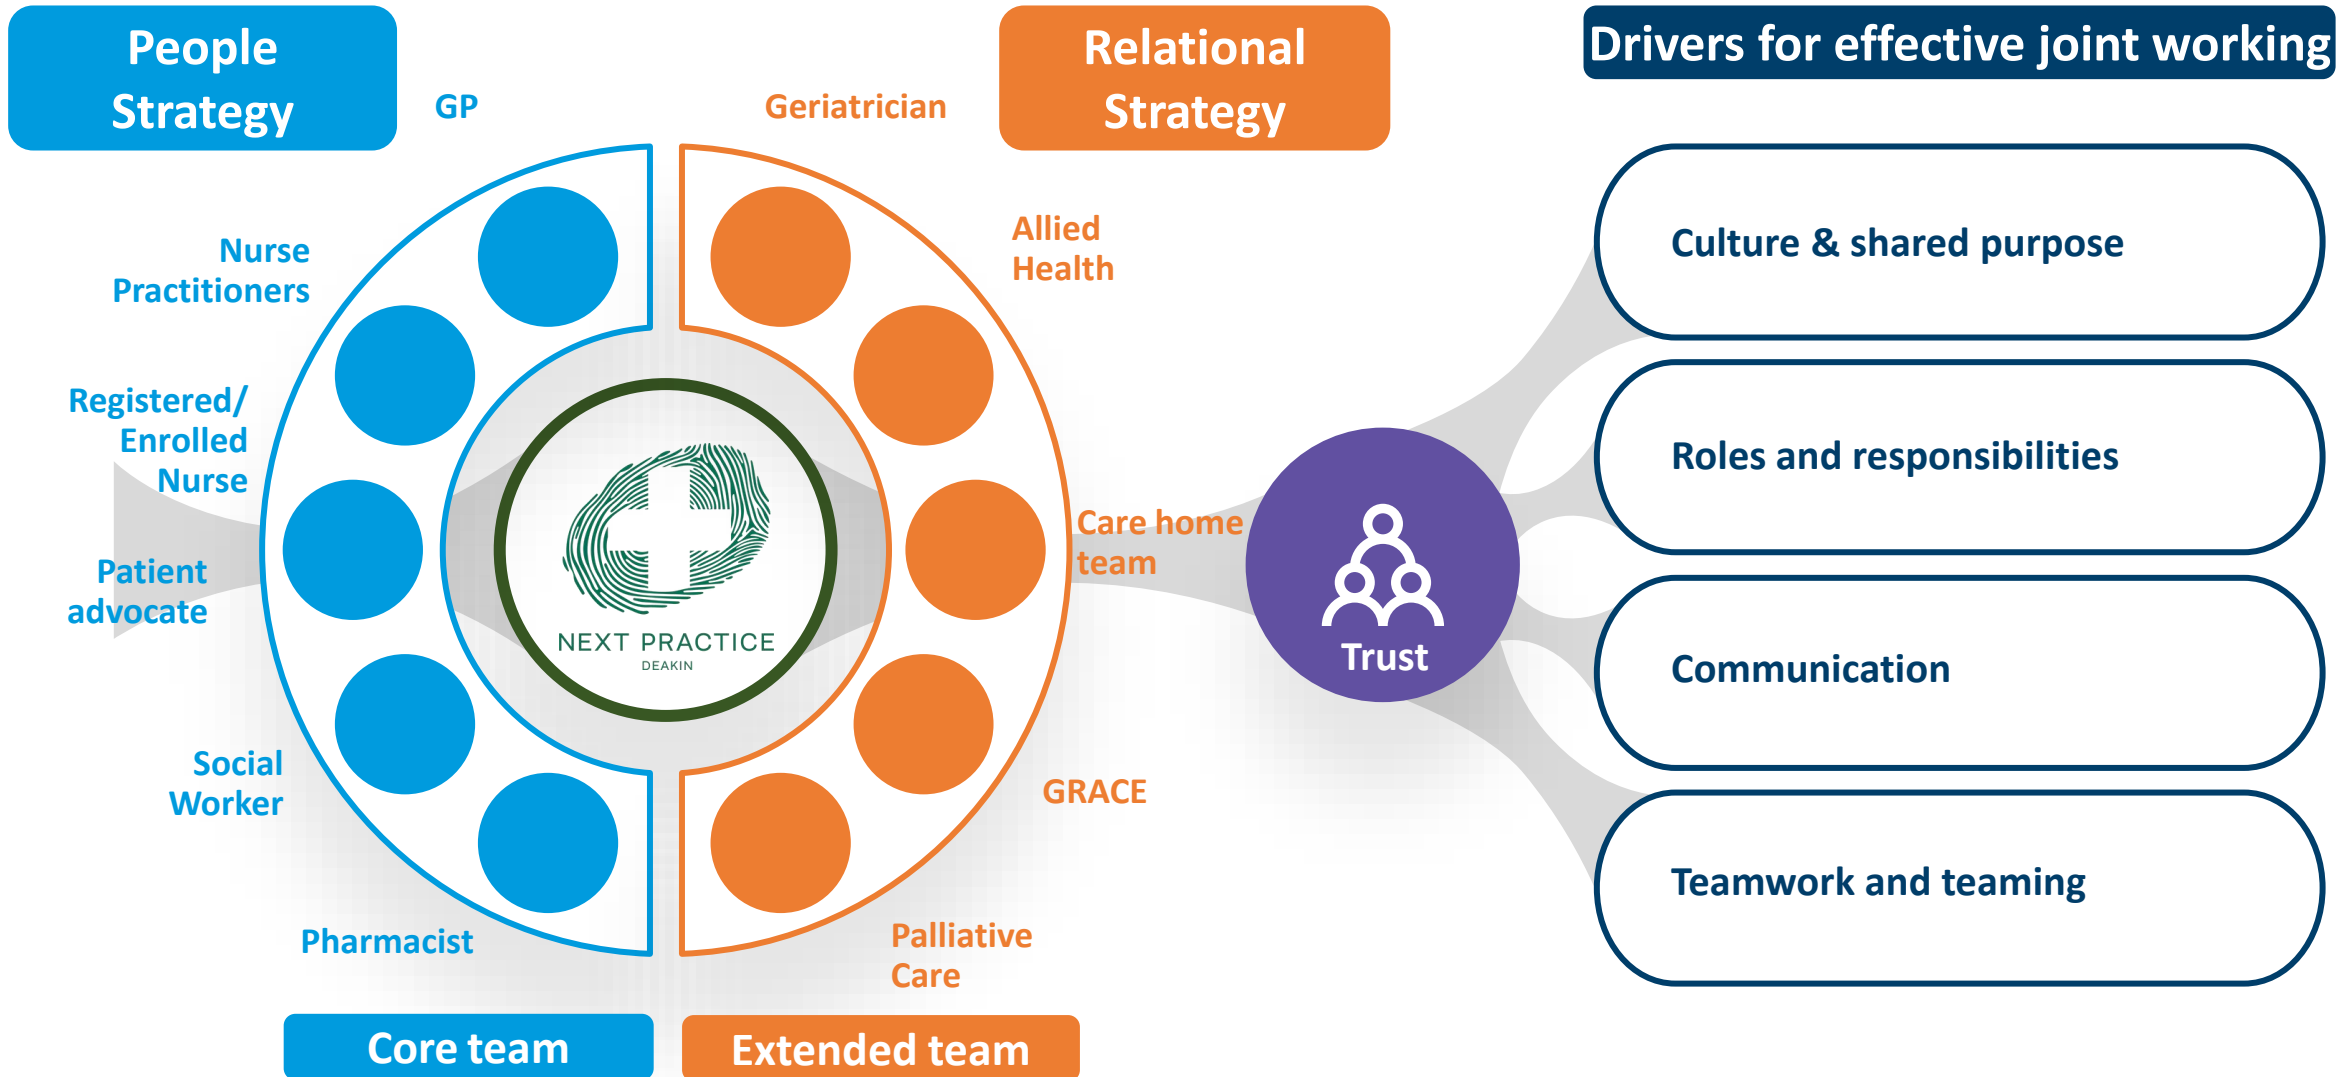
People Strategy

GP

Geriatrician

Relational Strategy

Drivers for effective joint working

Nurse Practitioners

Allied Health

Culture & shared purpose

Registered/ Enrolled Nurse

Roles and responsibilities

Care home team

NEXT PRACTICE
DEAKIN

Trust

Patient advocate

Communication

Social Worker

GRACE

Teamwork and teaming

Pharmacist

Palliative Care

Core team

Extended team